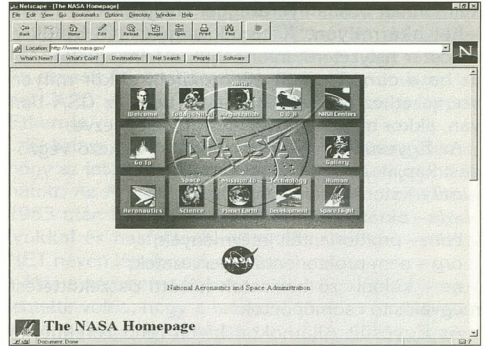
Netscape - [The NASA Homepage]

File Edit View Go Bookmarks Options Directory Window Help

Back Forward Home Edit Reload Images Open Print Find Stop

Location: http://www.nasa.gov/

What's New? What's Cool? Destinations Net Search People Software

N

Welcome Today@NASA Organization Q&A NASA Centers

Go To Gallery

Aeronautics Science Space Mission To Planet Earth Technology Development Human Space Flight

NASA

National Aeronautics and Space Administration

The NASA Homepage

Document: Done